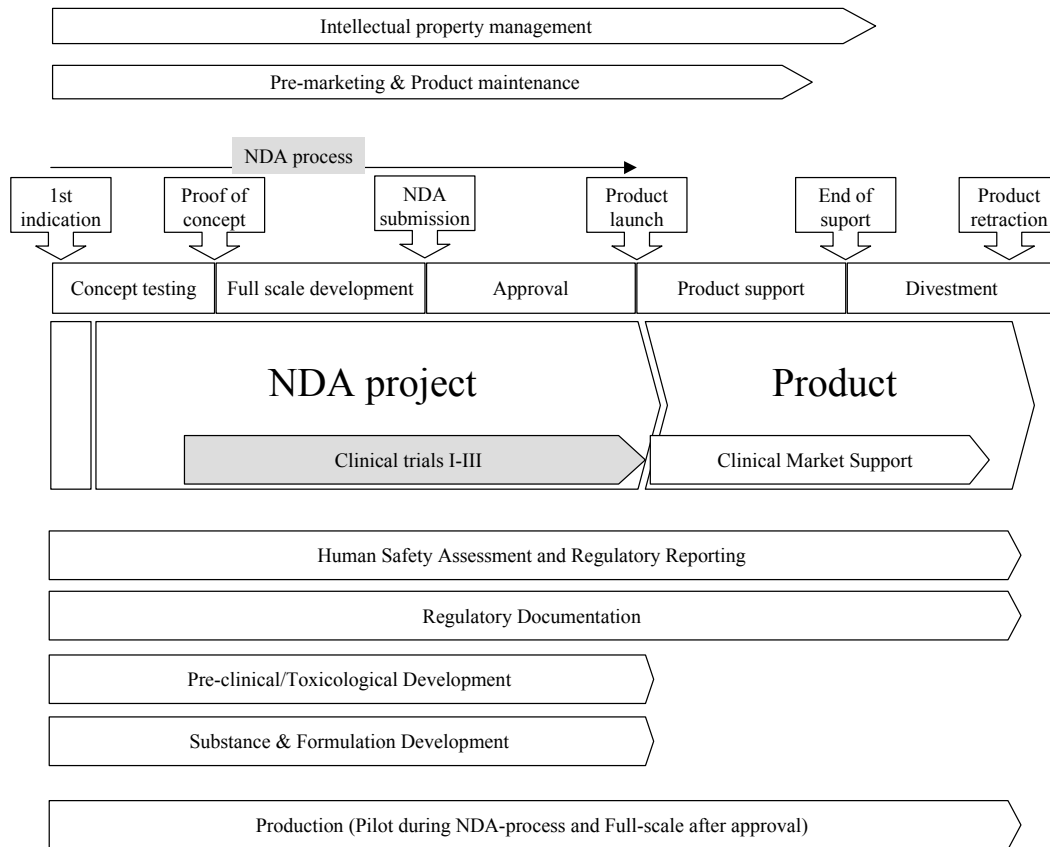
Intellectual property management

Pre-marketing & Product maintenance

NDA process

1st indication

Proof of concept

NDA submission

Product launch

End of suport

Product retraction

Concept testing

Full scale development

Approval

Product support

Divestment

NDA project

Product

Clinical trials I-III

Clinical Market Support

Human Safety Assessment and Regulatory Reporting

Regulatory Documentation

Pre-clinical/Toxicological Development

Substance & Formulation Development

Production (Pilot during NDA-process and Full-scale after approval)